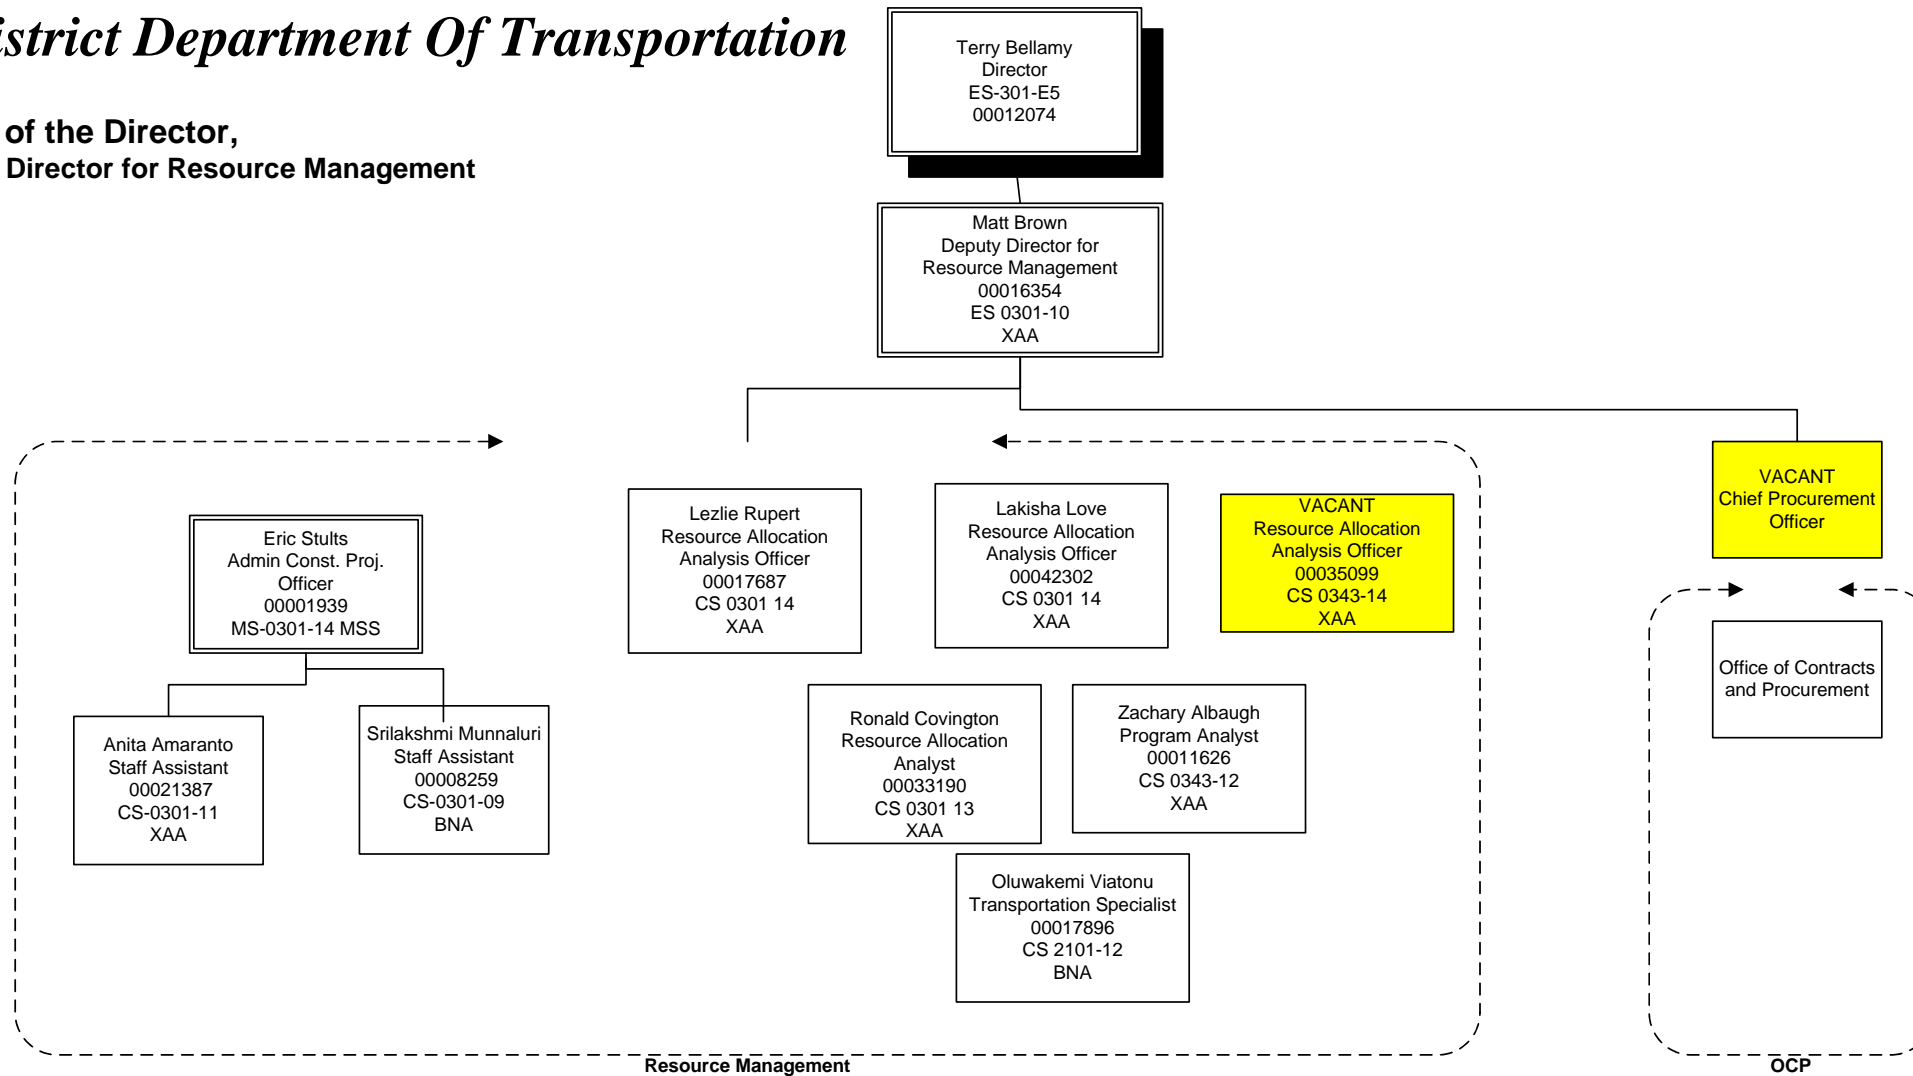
istrict Department Of Transportation

of the Director,
Director for Resource Management

Terry Bellamy
Director
ES-301-E5
00012074

Matt Brown
Deputy Director for
Resource Management
00016354
ES 0301-10
XAA

Eric Stults
Admin Const. Proj.
Officer
00001939
MS-0301-14 MSS

Anita Amaranto
Staff Assistant
00021387
CS-0301-11
XAA

Srilakshmi Munnaluri
Staff Assistant
00008259
CS-0301-09
BNA

Lezlie Rupert
Resource Allocation
Analysis Officer
00017687
CS 0301 14
XAA

Lakisha Love
Resource Allocation
Analysis Officer
00042302
CS 0301 14
XAA

VACANT
Resource Allocation
Analysis Officer
00035099
CS 0343-14
XAA

Ronald Covington
Resource Allocation
Analyst
00033190
CS 0301 13
XAA

Zachary Albaugh
Program Analyst
00011626
CS 0343-12
XAA

Oluwakemi Viatonu
Transportation Specialist
00017896
CS 2101-12
BNA

VACANT
Chief Procurement
Officer

Office of Contracts
and Procurement

Resource Management

OCP